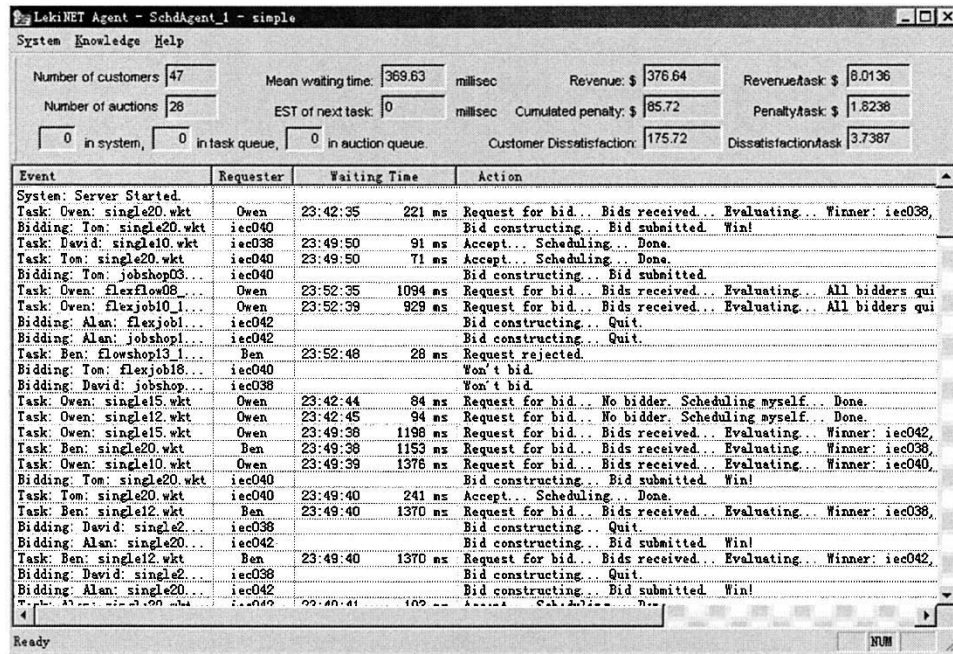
LekiNET Agent - SchdAgent_1 - simple

System Knowledge Help

Number of customers 47
Number of auctions 28
Mean waiting time: 369.63 millisec
EST of next task: 0 millisec
Revenue: $ 376.64
Cumulated penalty: $ 85.72
Revenue/task: $ 8.0136
Penalty/task: $ 1.8238
0 in system, 0 in task queue, 0 in auction queue.
Customer Dissatisfaction: 175.72
Dissatisfaction/task 3.7387

| Event | Requester | Waiting Time | | Action |
|---|---|---|---|---|
| System: Server Started. | | | | |
| Task: Owen: single20.wkt | Owen | 23:42:35 | 221 ms | Request for bid... Bids received... Evaluating... Winner: iec038, |
| Bidding: Tom: single20.wkt | iec040 | | | Bid constructing... Bid submitted. Win! |
| Task: David: single10.wkt | iec038 | 23:49:50 | 91 ms | Accept... Scheduling... Done. |
| Task: Tom: single20.wkt | iec040 | 23:49:50 | 71 ms | Accept... Scheduling... Done. |
| Bidding: Tom: jobshop03... | iec040 | | | Bid constructing... Bid submitted. |
| Task: Owen: flexflow08_... | Owen | 23:52:35 | 1094 ms | Request for bid... Bids received... Evaluating... All bidders qui |
| Task: Owen: flexjob10_1... | Owen | 23:52:39 | 929 ms | Request for bid... Bids received... Evaluating... All bidders qui |
| Bidding: Alan: flexjobl... | iec042 | | | Bid constructing... Quit. |
| Bidding: Alan: jobshopl... | iec042 | | | Bid constructing... Quit. |
| Task: Ben: flowshop13_1... | Ben | 23:52:48 | 28 ms | Request rejected. |
| Bidding: Tom: flexjob18... | iec040 | | | Won't bid. |
| Bidding: David: jobshop... | iec038 | | | Won't bid. |
| Task: Owen: single15.wkt | Owen | 23:42:44 | 84 ms | Request for bid... No bidder. Scheduling myself... Done. |
| Task: Owen: single12.wkt | Owen | 23:42:45 | 94 ms | Request for bid... No bidder. Scheduling myself... Done. |
| Task: Owen: single15.wkt | Owen | 23:49:38 | 1198 ms | Request for bid... Bids received... Evaluating... Winner: iec042, |
| Task: Ben: single20.wkt | Ben | 23:49:38 | 1153 ms | Request for bid... Bids received... Evaluating... Winner: iec038, |
| Task: Owen: single10.wkt | Owen | 23:49:39 | 1376 ms | Request for bid... Bids received... Evaluating... Winner: iec040, |
| Bidding: Tom: single20.wkt | iec040 | | | Bid constructing... Bid submitted. Win! |
| Task: Tom: single20.wkt | iec040 | 23:49:40 | 241 ms | Accept... Scheduling... Done. |
| Task: Ben: single12.wkt | Ben | 23:49:40 | 1370 ms | Request for bid... Bids received... Evaluating... Winner: iec038, |
| Bidding: David: single2... | iec038 | | | Bid constructing... Quit. |
| Bidding: Alan: single20... | iec042 | | | Bid constructing... Bid submitted. Win! |
| Task: Ben: single12.wkt | Ben | 23:49:40 | 1370 ms | Request for bid... Bids received... Evaluating... Winner: iec042, |
| Bidding: David: single2... | iec038 | | | Bid constructing... Quit. |
| Bidding: Alan: single20... | iec042 | | | Bid constructing... Bid submitted. Win! |
| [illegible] | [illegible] | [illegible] | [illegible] | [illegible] |

Ready
NUM